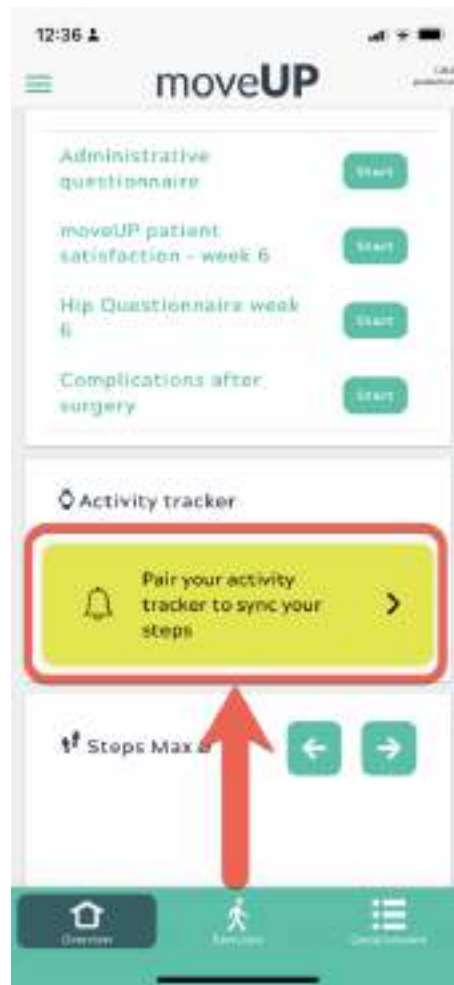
12:36

moveUP

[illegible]

Administrative questionnaire

Start

moveUP patient satisfaction - week 6

Start

Hip Questionnaire week 6

Start

Complications after surgery

Start

Activity tracker

Pair your activity tracker to sync your steps

Steps Max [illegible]

Overview

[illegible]

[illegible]